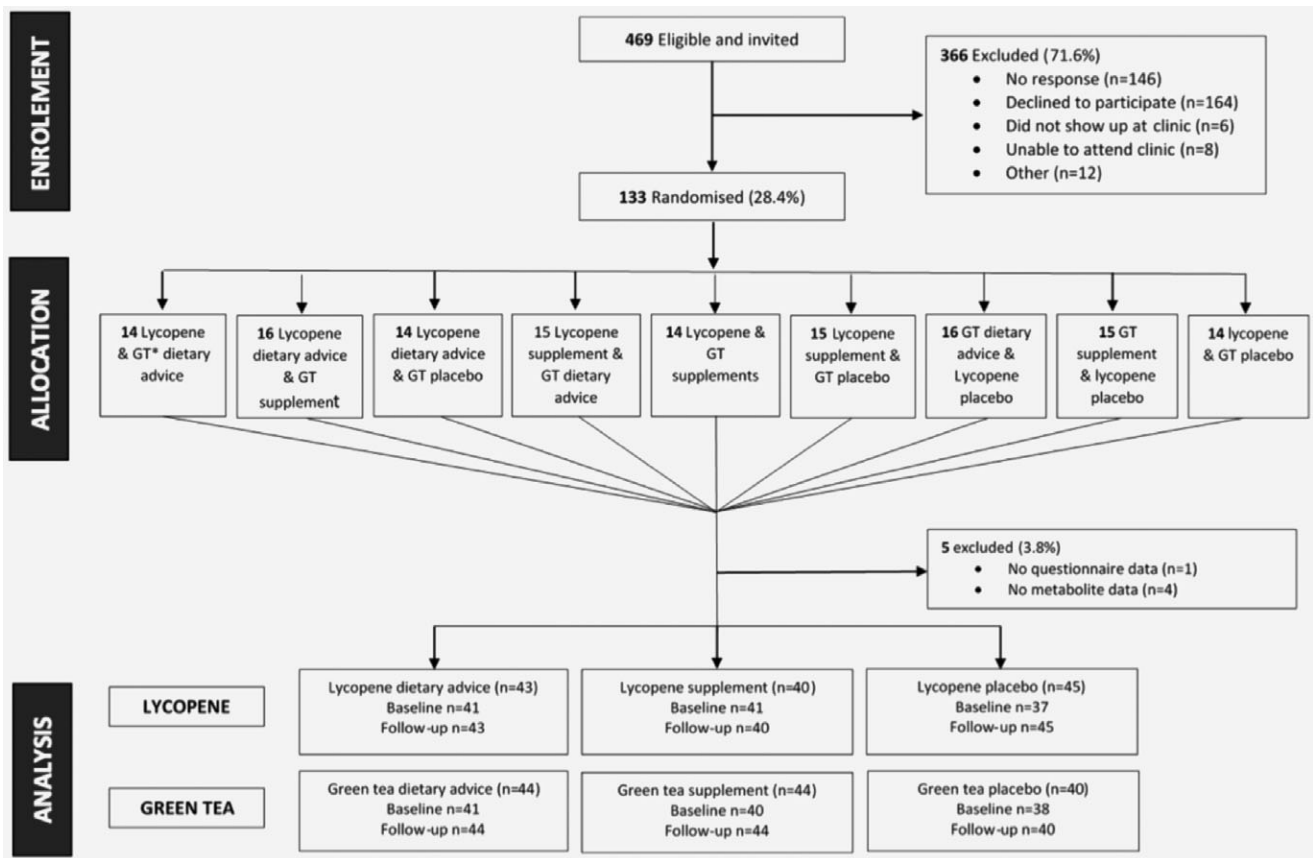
ENROLEMENT

469 Eligible and invited

366 Excluded (71.6%)
• No response (n=146)
• Declined to participate (n=164)
• Did not show up at clinic (n=6)
• Unable to attend clinic (n=8)
• Other (n=12)

133 Randomised (28.4%)

ALLOCATION

14 Lycopene & GT* dietary advice

16 Lycopene dietary advice & GT supplement

14 Lycopene dietary advice & GT placebo

15 Lycopene supplement & GT dietary advice

14 Lycopene & GT supplements

15 Lycopene supplement & GT placebo

16 GT dietary advice & Lycopene placebo

15 GT supplement & lycopene placebo

14 lycopene & GT placebo

5 excluded (3.8%)
• No questionnaire data (n=1)
• No metabolite data (n=4)

ANALYSIS

LYCOPENE

Lycopene dietary advice (n=43)
Baseline n=41
Follow-up n=43

Lycopene supplement (n=40)
Baseline n=41
Follow-up n=40

Lycopene placebo (n=45)
Baseline n=37
Follow-up n=45

GREEN TEA

Green tea dietary advice (n=44)
Baseline n=41
Follow-up n=44

Green tea supplement (n=44)
Baseline n=40
Follow-up n=44

Green tea placebo (n=40)
Baseline n=38
Follow-up n=40